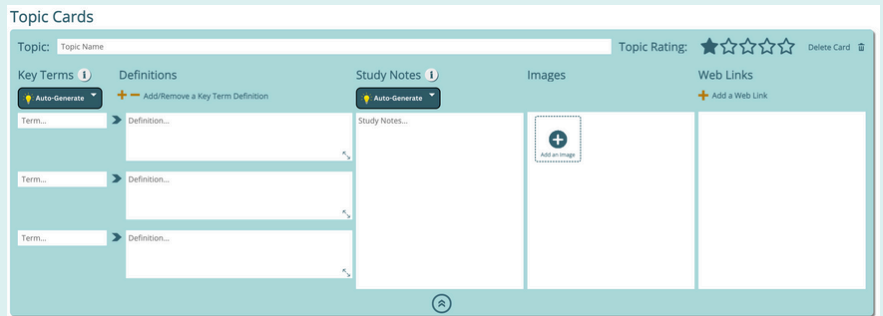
Topic Cards

Topic: Topic Name

Topic Rating: ★☆☆☆☆

Delete Card

Key Terms

Auto-Generate

Definitions

Add/Remove a Key Term Definition

Study Notes

Auto-Generate

Images

Web Links

Add a Web Link

Term...

Definition...

Study Notes...

Add an Image

Term...

Definition...

Term...

Definition...